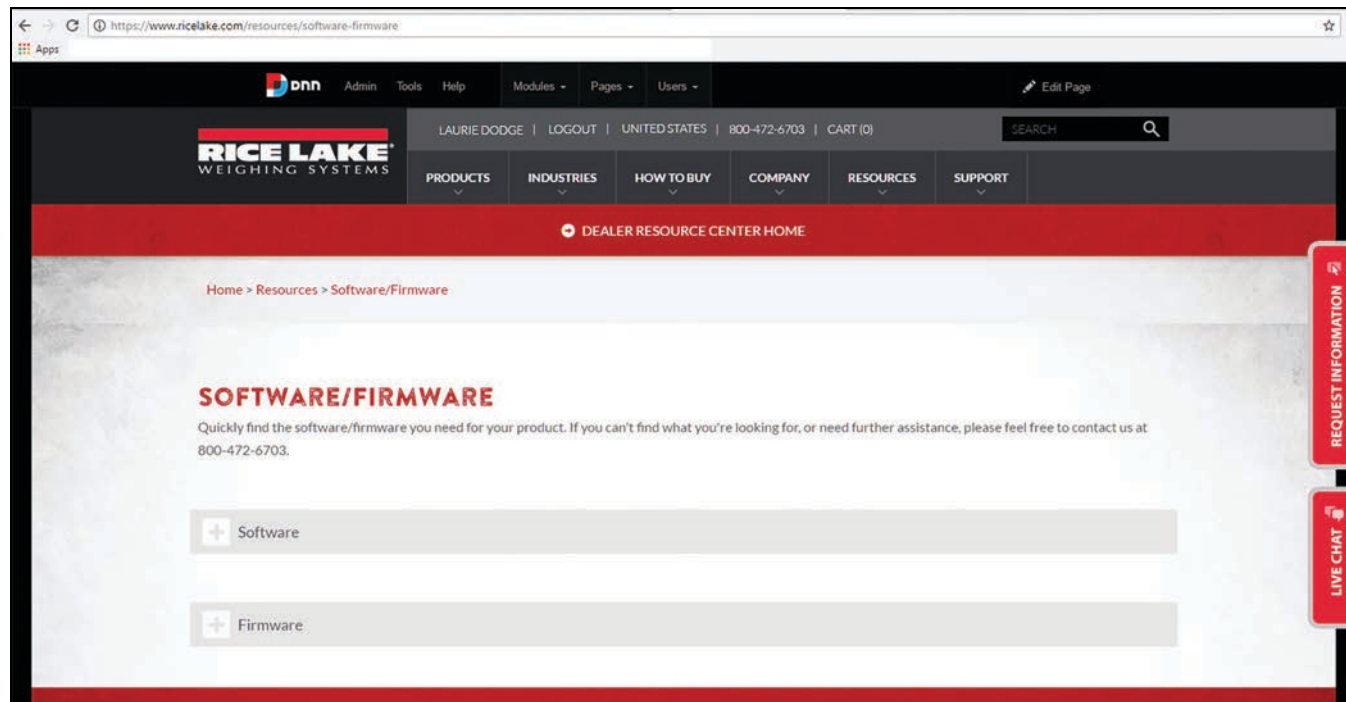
https://www.ricelake.com/resources/software-firmware

Apps

DNN Admin Tools Help Modules Pages Users

Edit Page

LAURIE DODGE | LOGOUT | UNITED STATES | 800-472-6703 | CART (0)

SEARCH

RICE LAKE WEIGHING SYSTEMS

PRODUCTS INDUSTRIES HOW TO BUY COMPANY RESOURCES SUPPORT

DEALER RESOURCE CENTER HOME

Home > Resources > Software/Firmware

SOFTWARE/FIRMWARE

Quickly find the software/firmware you need for your product. If you can't find what you're looking for, or need further assistance, please feel free to contact us at 800-472-6703.

Software

Firmware

REQUEST INFORMATION

LIVE CHAT